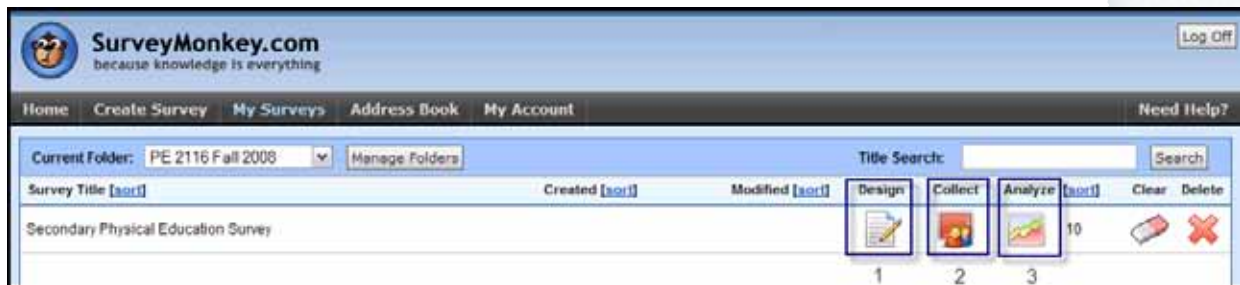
SurveyMonkey.com
because knowledge is everything

Log Off

Home Create Survey My Surveys Address Book My Account Need Help?

Current Folder: PE 2116 Fall 2008 Manage Folders Title Search: Search

| Survey Title [sort] | Created [sort] | Modified [sort] | Design | Collect | Analyze [sort] | | Clear | Delete |
|---|---|---|---|---|---|---|---|---|
| Secondary Physical Education Survey | | | | | | 10 | | |

1 2 3